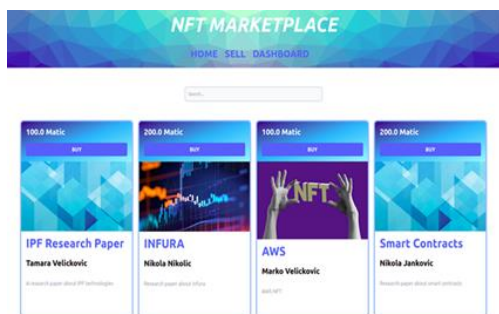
NFT MARKETPLACE

HOME SELL DASHBOARD

Search...

100.0 Matic
BUY
IPF Research Paper
Tamara Velickovic
A research paper about IPF technologies

200.0 Matic
BUY
INFURA
Nikola Nikolic
Research paper about Infura

100.0 Matic
BUY
NFT
AWS
Marko Velickovic
AWS NFT

200.0 Matic
BUY
Smart Contracts
Nikola Jankovic
Research paper about smart contracts